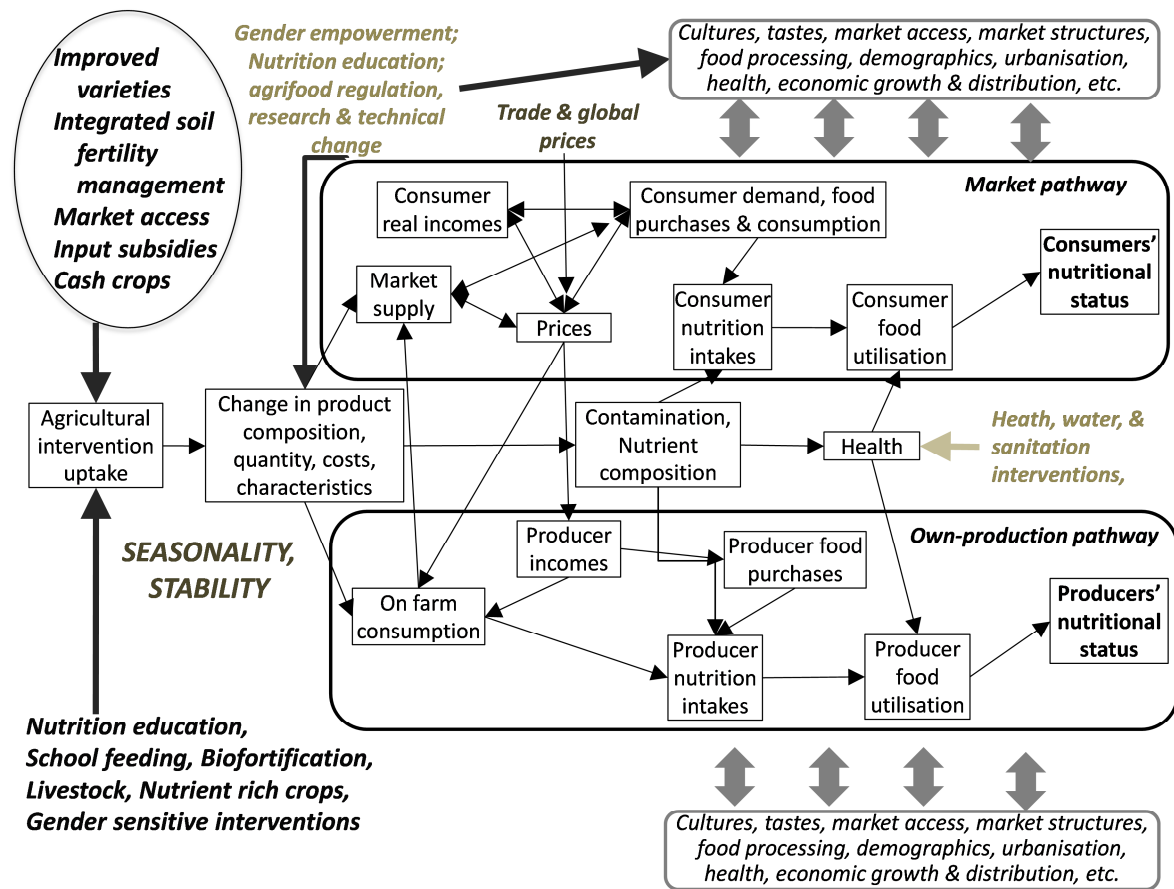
Improved varieties
Integrated soil fertility management
Market access
Input subsidies
Cash crops

Gender empowerment; Nutrition education; agrifood regulation, research & technical change

Cultures, tastes, market access, market structures, food processing, demographics, urbanisation, health, economic growth & distribution, etc.

Trade & global prices

Market pathway

Consumer real incomes

Consumer demand, food purchases & consumption

Market supply

Prices

Consumer nutrition intakes

Consumer food utilisation

Consumers' nutritional status

Agricultural intervention uptake

Change in product composition, quantity, costs, characteristics

Contamination, Nutrient composition

Health

Heath, water, & sanitation interventions,

SEASONALITY, STABILITY

Own-production pathway

Producer incomes

Producer food purchases

On farm consumption

Producer nutrition intakes

Producer food utilisation

Producers' nutritional status

Nutrition education, School feeding, Biofortification, Livestock, Nutrient rich crops, Gender sensitive interventions

Cultures, tastes, market access, market structures, food processing, demographics, urbanisation, health, economic growth & distribution, etc.